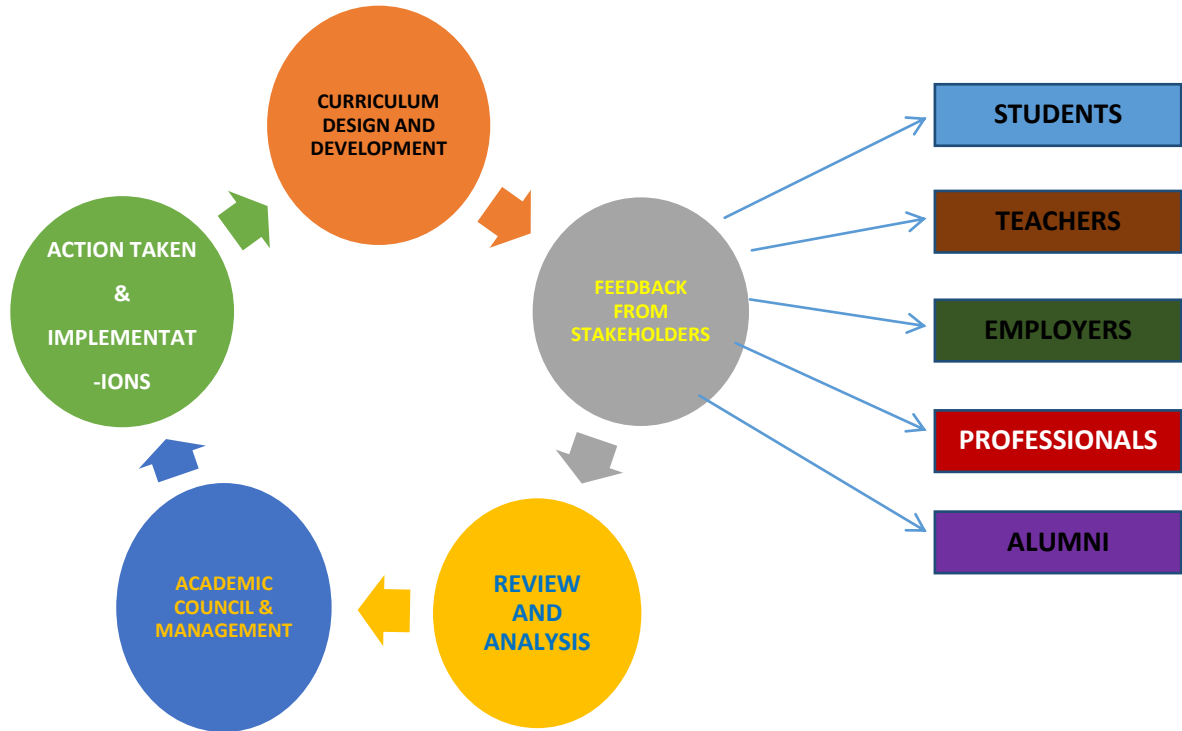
CURRICULUM DESIGN AND DEVELOPMENT

FEEDBACK FROM STAKEHOLDERS

STUDENTS

TEACHERS

EMPLOYERS

PROFESSIONALS

ALUMNI

REVIEW AND ANALYSIS

ACADEMIC COUNCIL & MANAGEMENT

ACTION TAKEN & IMPLEMENTAT -IONS